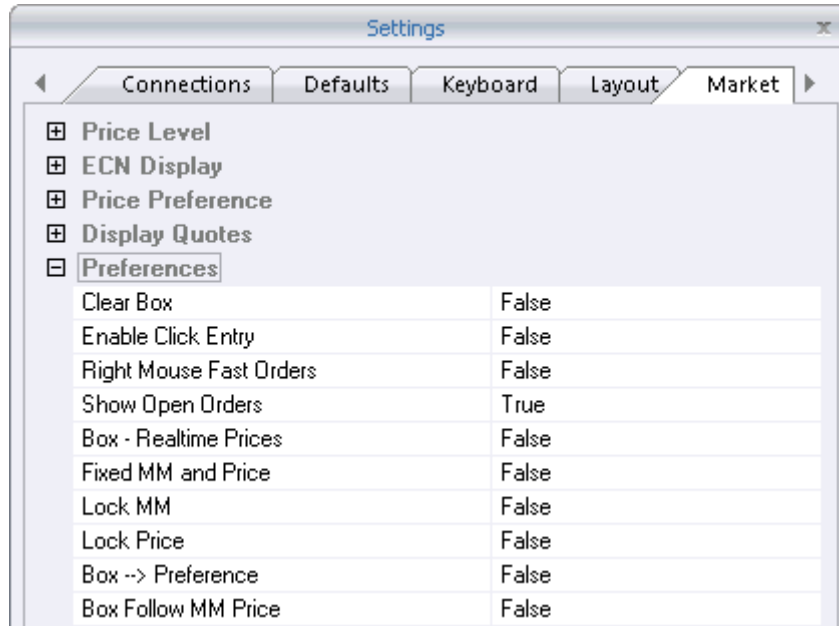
Settings

Connections | Defaults | Keyboard | Layout | Market

⊞ Price Level
⊞ ECN Display
⊞ Price Preference
⊞ Display Quotes
⊟ Preferences

| | |
|---|---|
| Clear Box | False |
| Enable Click Entry | False |
| Right Mouse Fast Orders | False |
| Show Open Orders | True |
| Box - Realtime Prices | False |
| Fixed MM and Price | False |
| Lock MM | False |
| Lock Price | False |
| Box --> Preference | False |
| Box Follow MM Price | False |